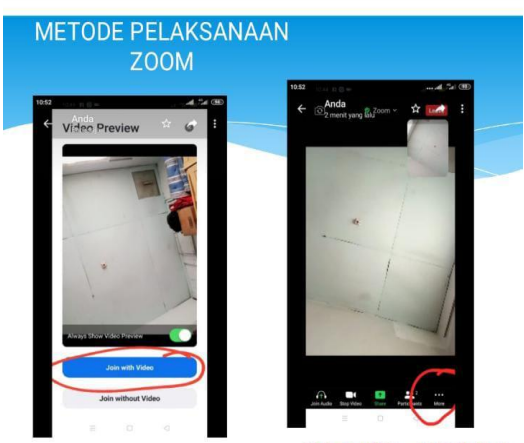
METODE PELAKSANAAN ZOOM

10:52

Anda

Video Preview

Always Show Video Preview

Join with Video

Join without Video

10:52

Anda

2 menit yang lalu

Zoom

Leave

Join Audio

Stop Video

Share

Participants

More